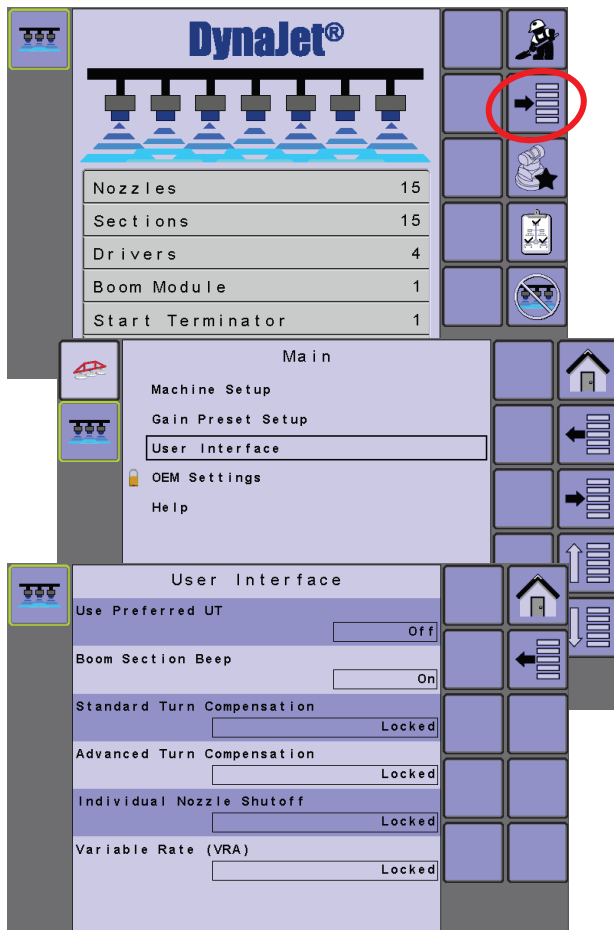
DynaJet®

| | |
|---|---|
| Nozzles | 15 |
| Sections | 15 |
| Drivers | 4 |
| Boom Module | 1 |
| Start Terminator | 1 |

Main

Machine Setup

Gain Preset Setup

User Interface

OEM Settings

Help

User Interface

Use Preferred UT
Off

Boom Section Beep
On

Standard Turn Compensation
Locked

Advanced Turn Compensation
Locked

Individual Nozzle Shutoff
Locked

Variable Rate (VRA)
Locked